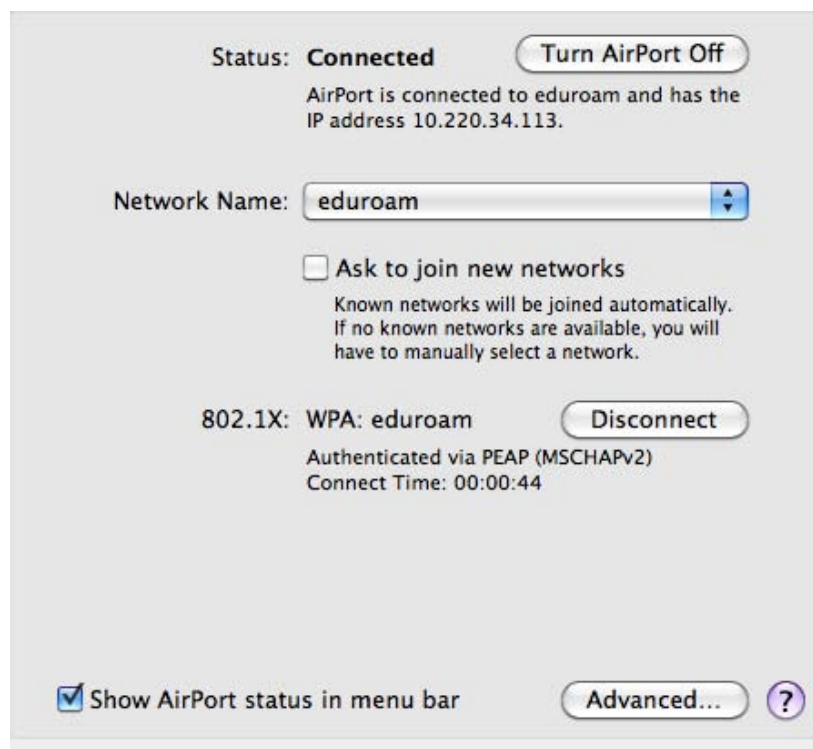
Status: Connected

Turn AirPort Off

AirPort is connected to eduroam and has the IP address 10.220.34.113.

Network Name: eduroam

Ask to join new networks

Known networks will be joined automatically. If no known networks are available, you will have to manually select a network.

802.1X: WPA: eduroam

Disconnect

Authenticated via PEAP (MSCHAPv2)
Connect Time: 00:00:44

Show AirPort status in menu bar

Advanced...

?